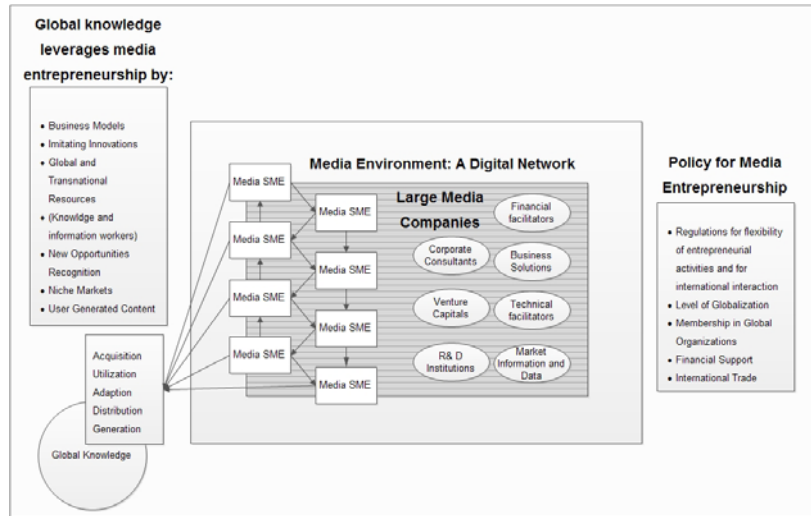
Global knowledge leverages media entrepreneurship by:

- Business Models
- Imitating Innovations
- Global and Transnational Resources
- (Knowldge and information workers)
- New Opportunities Recognition
- Niche Markets
- User Generated Content

Media Environment: A Digital Network

Media SME
Media SME
Media SME
Media SME
Media SME
Media SME
Media SME
Media SME
Media SME

Large Media Companies

Financial facilitators
Corporate Consultants
Business Solutions
Venture Capitals
Technical facilitators
R& D Institutions
Market Information and Data

Acquisition
Utilization
Adaption
Distribution
Generation

Global Knowledge

Policy for Media Entrepreneurship

- Regulations for flexibility of entrepreneurial activities and for international interaction
- Level of Globalization
- Membership in Global Organizations
- Financial Support
- International Trade